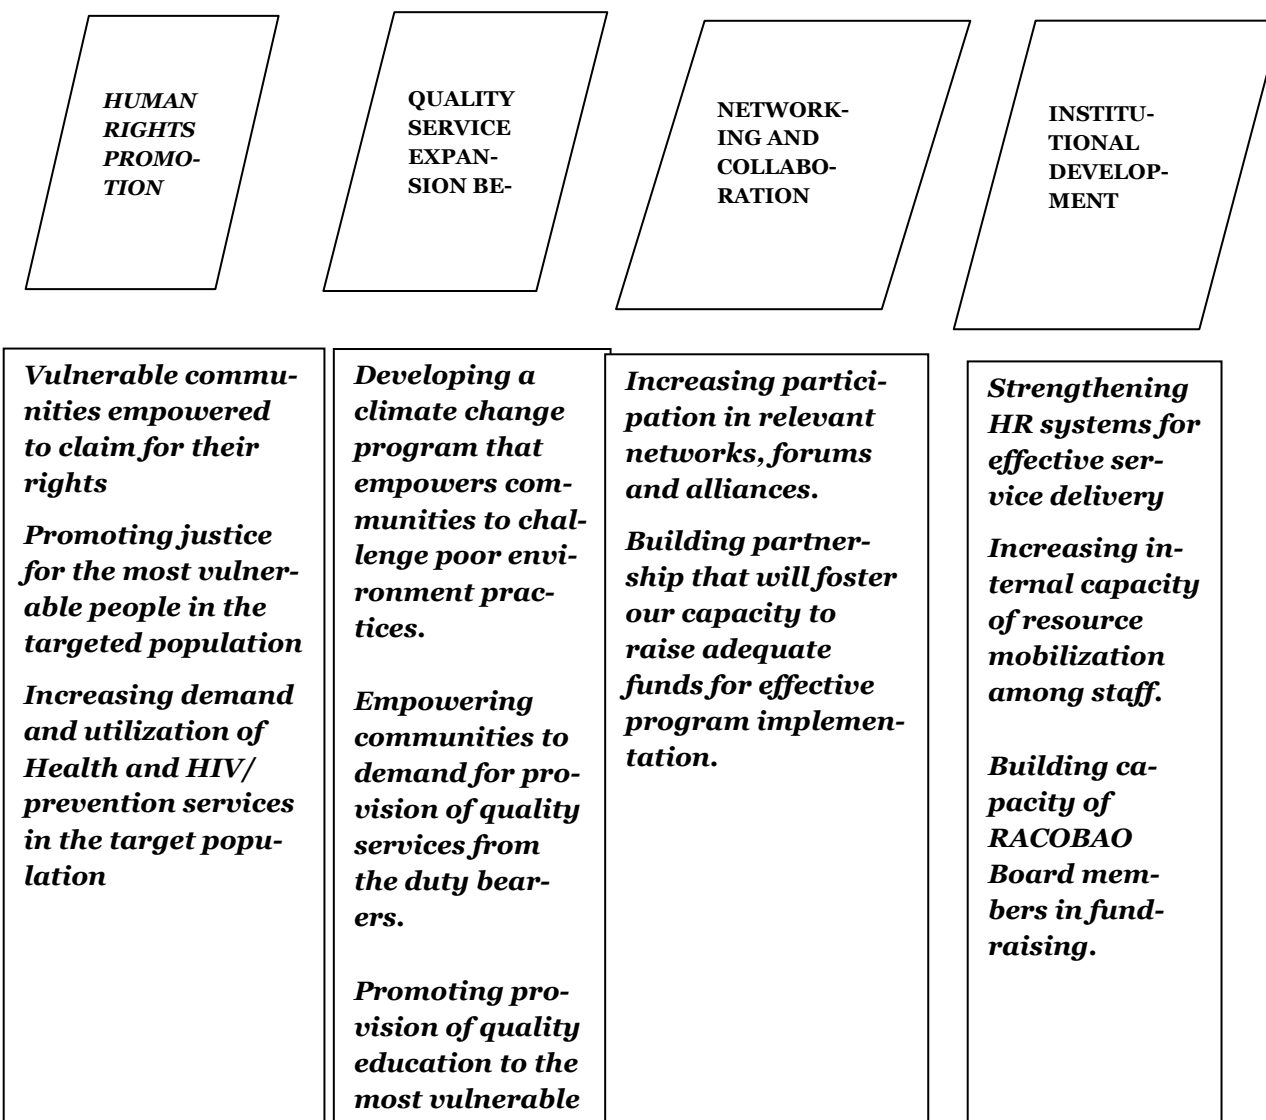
HUMAN RIGHTS PROMOTION

QUALITY SERVICE EXPANSION BE-

NETWORKING AND COLLABORATION

INSTITUTIONAL DEVELOPMENT

Vulnerable communities empowered to claim for their rights

Promoting justice for the most vulnerable people in the targeted population

Increasing demand and utilization of Health and HIV/ prevention services in the target population

Developing a climate change program that empowers communities to challenge poor environment practices.

Empowering communities to demand for provision of quality services from the duty bearers.

Promoting provision of quality education to the most vulnerable

Increasing participation in relevant networks, forums and alliances.

Building partnership that will foster our capacity to raise adequate funds for effective program implementation.

Strengthening HR systems for effective service delivery

Increasing internal capacity of resource mobilization among staff.

Building capacity of RACOBAO Board members in fundraising.